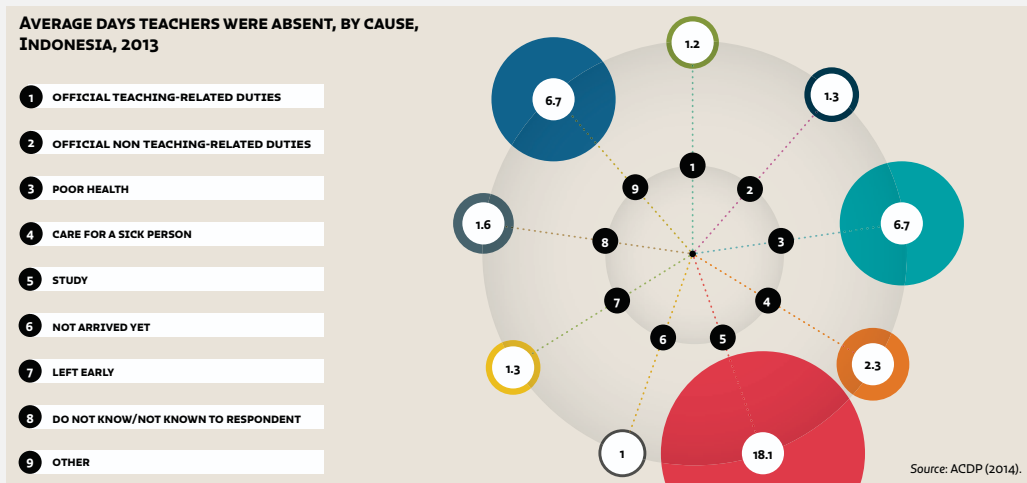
Average days teachers were absent, by cause, Indonesia, 2013

1 official teaching-related duties

2 official non teaching-related duties

3 poor health

4 care for a sick person

5 study

6 not arrived yet

7 left early

8 do not know/not known to respondent

9 other

1.2
1.3
6.7
2.3
18.1
1
1.3
1.6
6.7

1
2
3
4
5
6
7
8
9

Source: ACDP (2014).